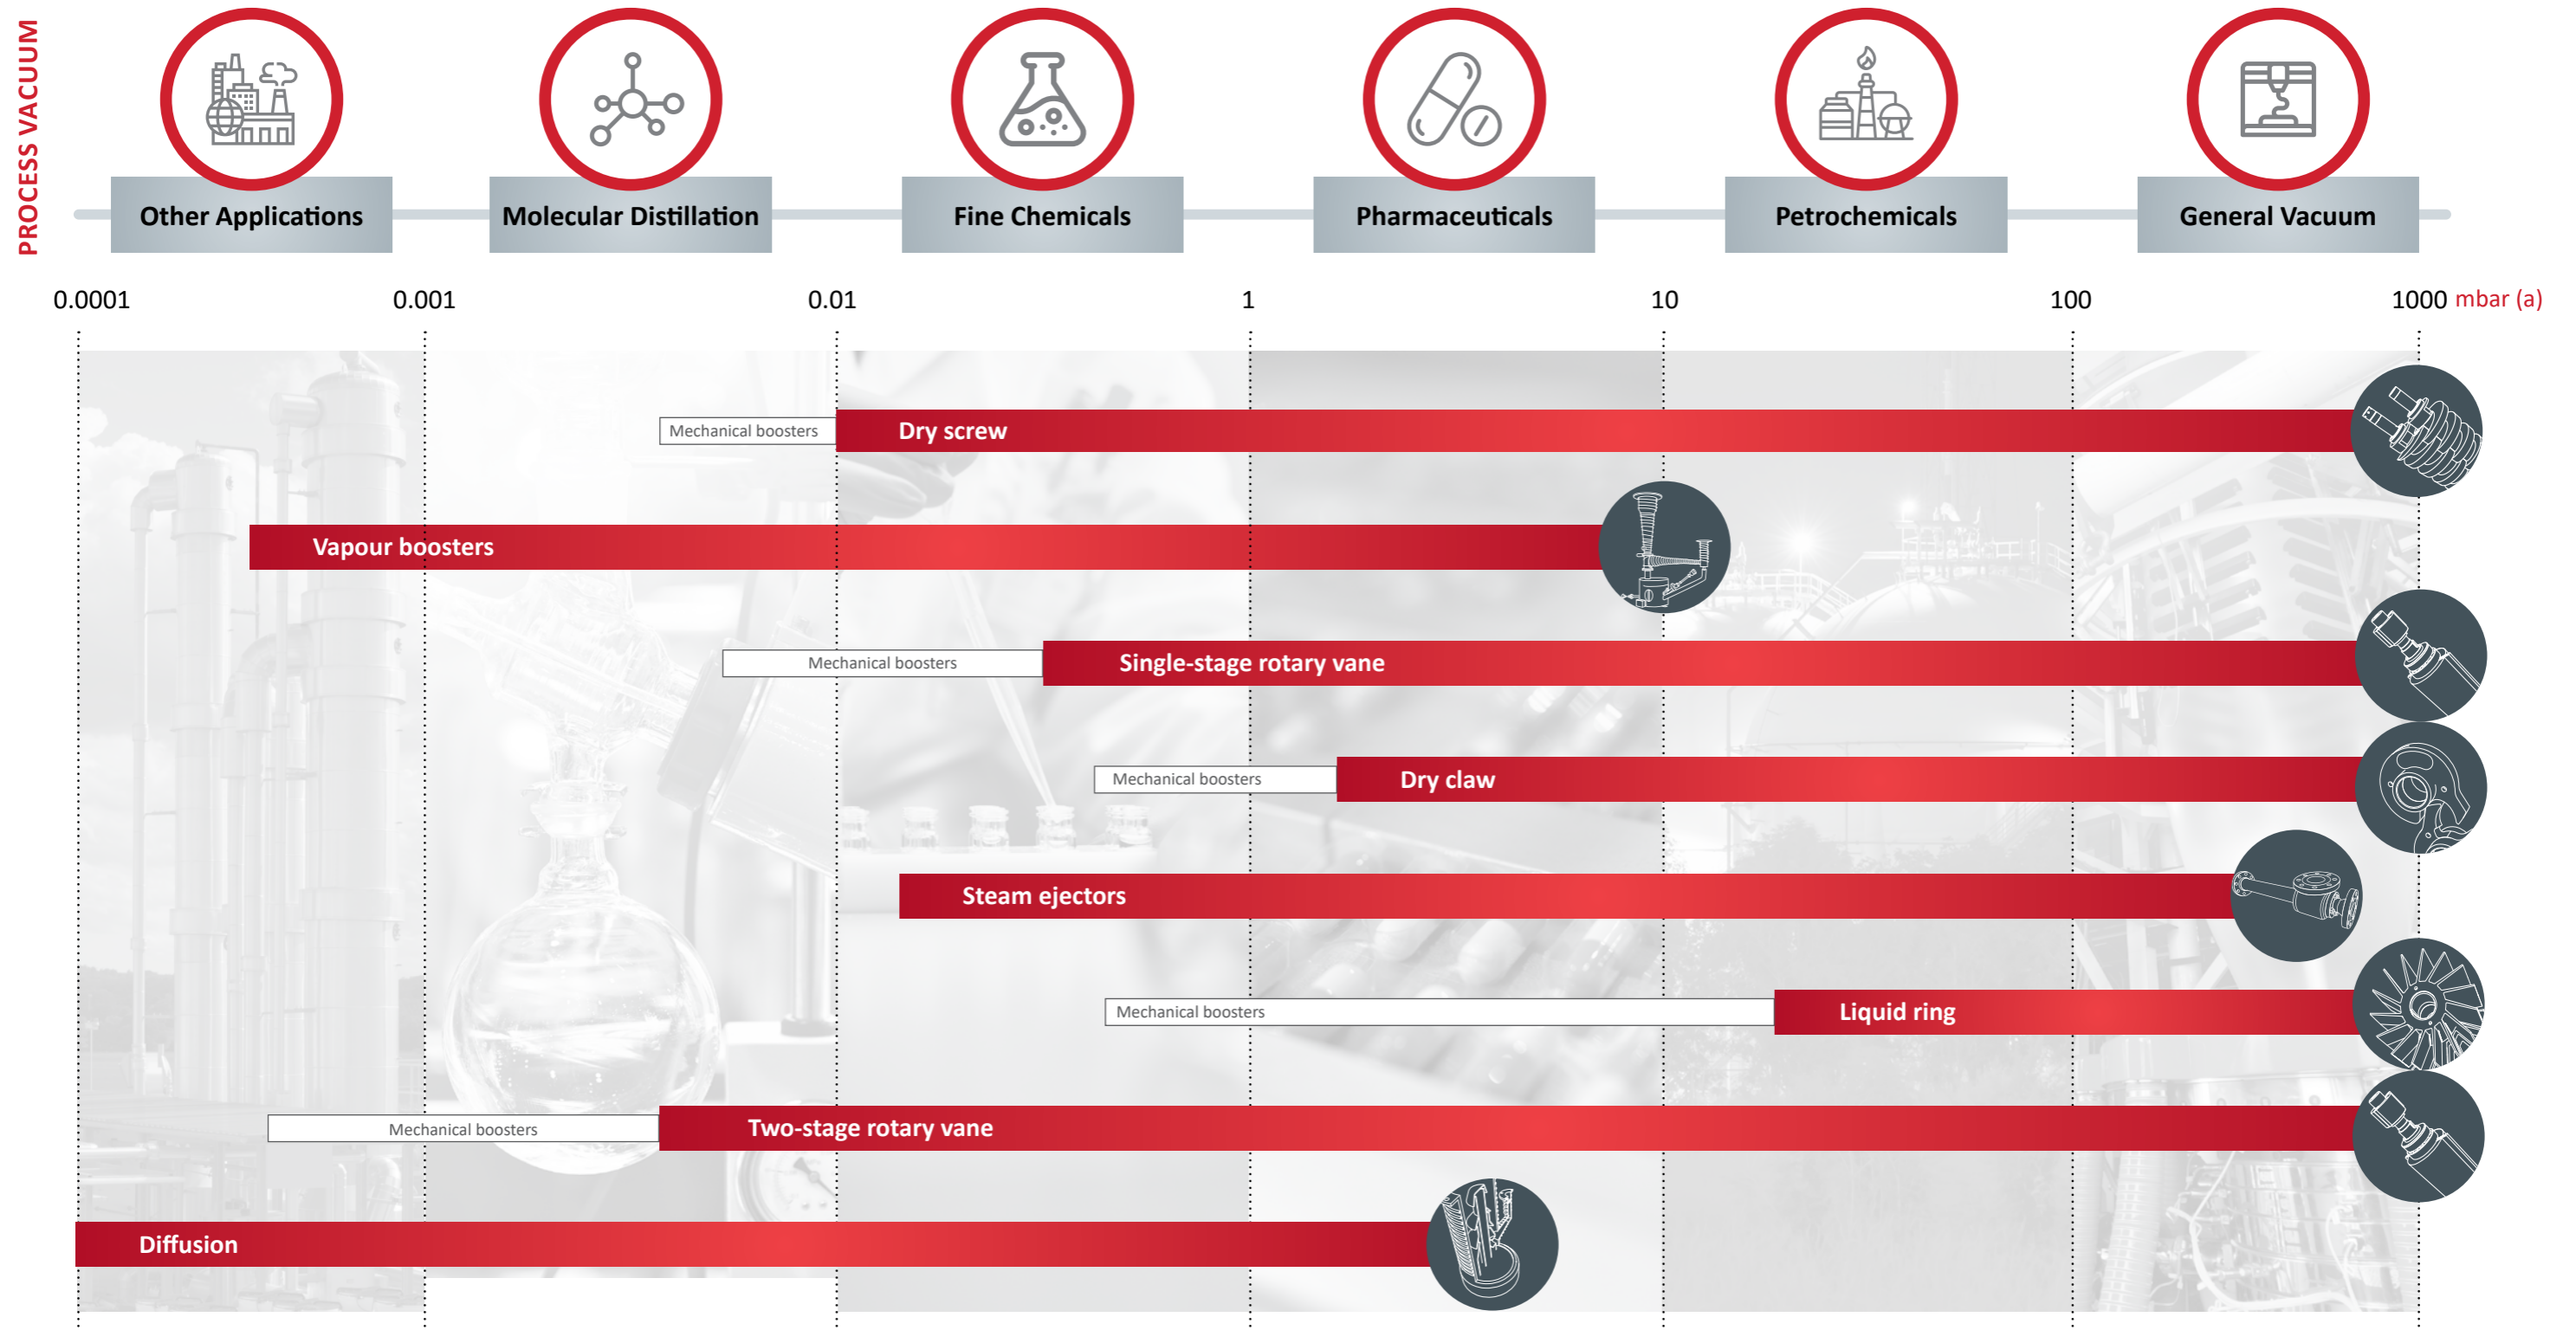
PROCESS VACUUM

Other Applications

Molecular Distillation

Fine Chemicals

Pharmaceuticals

Petrochemicals

General Vacuum

0.0001 0.001 0.01 1 10 100 1000 mbar (a)

Mechanical boosters
Dry screw

Vapour boosters

Mechanical boosters
Single-stage rotary vane

Mechanical boosters
Dry claw

Steam ejectors

Mechanical boosters
Liquid ring

Mechanical boosters
Two-stage rotary vane

Diffusion